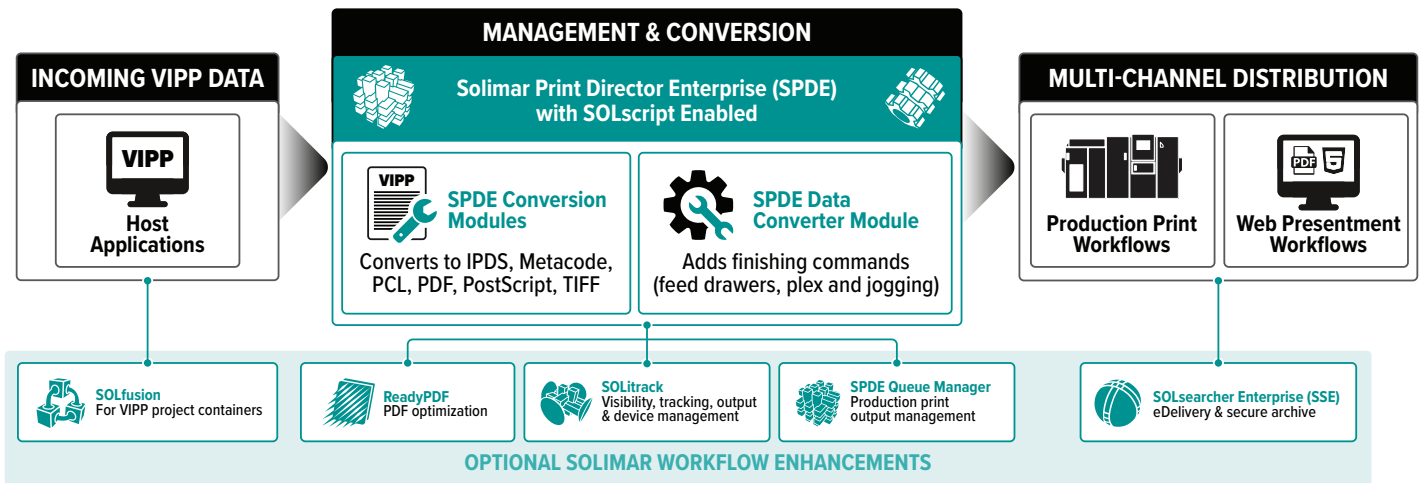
MANAGEMENT & CONVERSION

INCOMING VIPP DATA

VIPP

Host Applications

Solimar Print Director Enterprise (SPDE) with SOLscript Enabled

VIPP

SPDE Conversion Modules

Converts to IPDS, Metacode, PCL, PDF, PostScript, TIFF

SPDE Data Converter Module

Adds finishing commands (feed drawers, plex and jogging)

MULTI-CHANNEL DISTRIBUTION

Production Print Workflows

PDF

Web Presentment Workflows

SOLfusion
For VIPP project containers

ReadyPDF
PDF optimization

SOLitrack
Visibility, tracking, output & device management

SPDE Queue Manager
Production print output management

SOLsearcher Enterprise (SSE)
eDelivery & secure archive

OPTIONAL SOLIMAR WORKFLOW ENHANCEMENTS